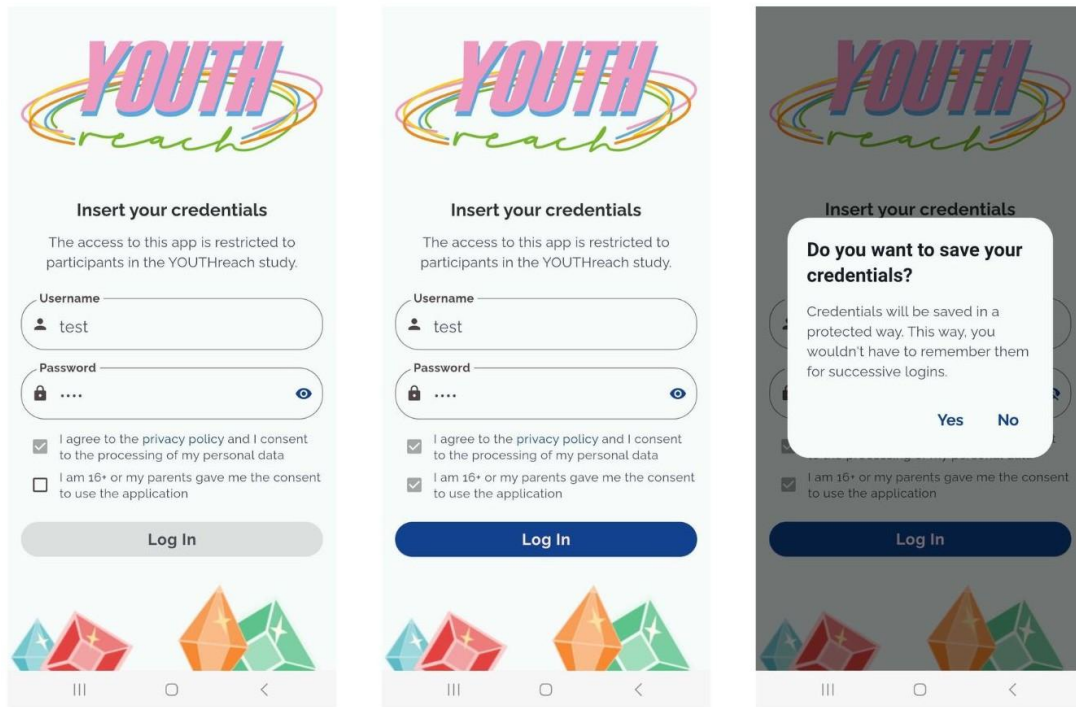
YOUTH reach

Insert your credentials

The access to this app is restricted to participants in the YOUTHreach study.

Username
test

Password
••••

I agree to the privacy policy and I consent to the processing of my personal data

I am 16+ or my parents gave me the consent to use the application

Log In

YOUTH reach

Insert your credentials

The access to this app is restricted to participants in the YOUTHreach study.

Username
test

Password
••••

I agree to the privacy policy and I consent to the processing of my personal data

I am 16+ or my parents gave me the consent to use the application

Log In

YOUTH reach

Insert your credentials

Do you want to save your credentials?

Credentials will be saved in a protected way. This way, you wouldn't have to remember them for successive logins.

Yes No

I am 16+ or my parents gave me the consent to use the application

Log In